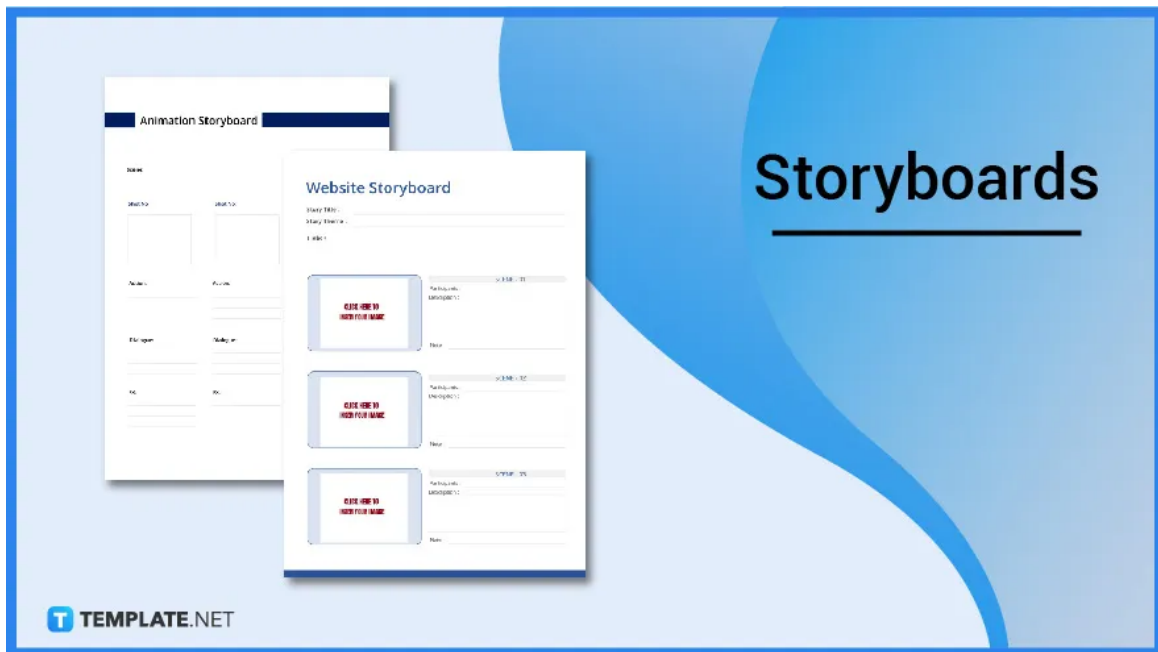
Animation Storyboard

Website Storyboard

Story Title:
Story Theme:

CLICK HERE TO
INSERT YOUR IMAGE

Description:

Time:

CLICK HERE TO
INSERT YOUR IMAGE

Description:

Time:

CLICK HERE TO
INSERT YOUR IMAGE

Description:

Time:

Storyboards

TEMPLATE.NET